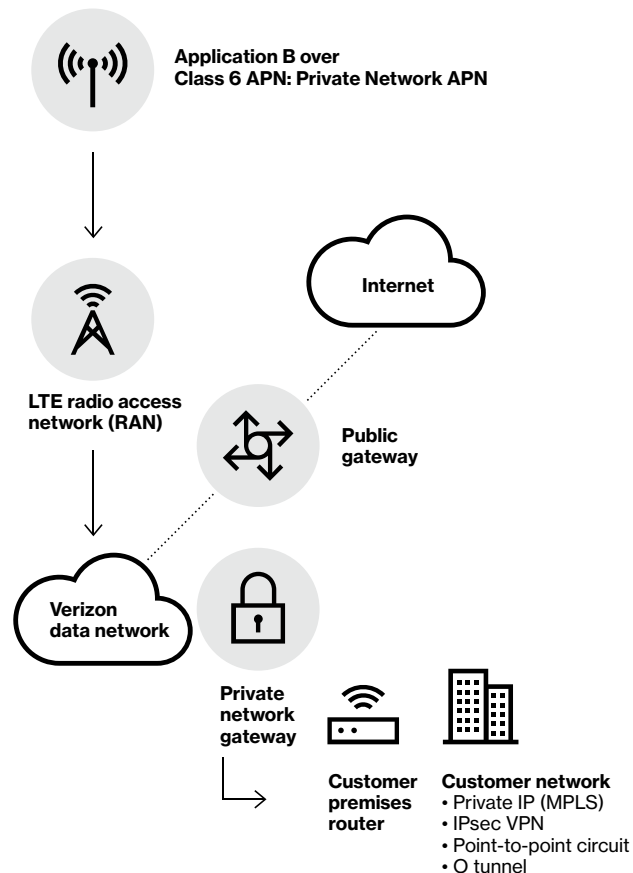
Application B over
Class 6 APN: Private Network APN

Internet

LTE radio access
network (RAN)

Public
gateway

Verizon
data network

Private
network
gateway

Customer
premises
router

Customer network
• Private IP (MPLS)
• IPsec VPN
• Point-to-point circuit
• O tunnel